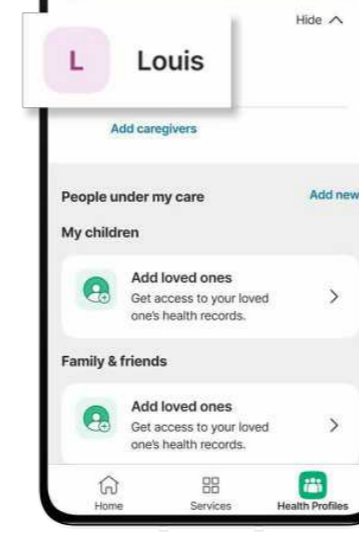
Hide ^

L Louis

Add caregivers

People under my care

Add new

My children

Add loved ones
Get access to your loved one's health records.

Family & friends

Add loved ones
Get access to your loved one's health records.

Home
Services
Health Profiles